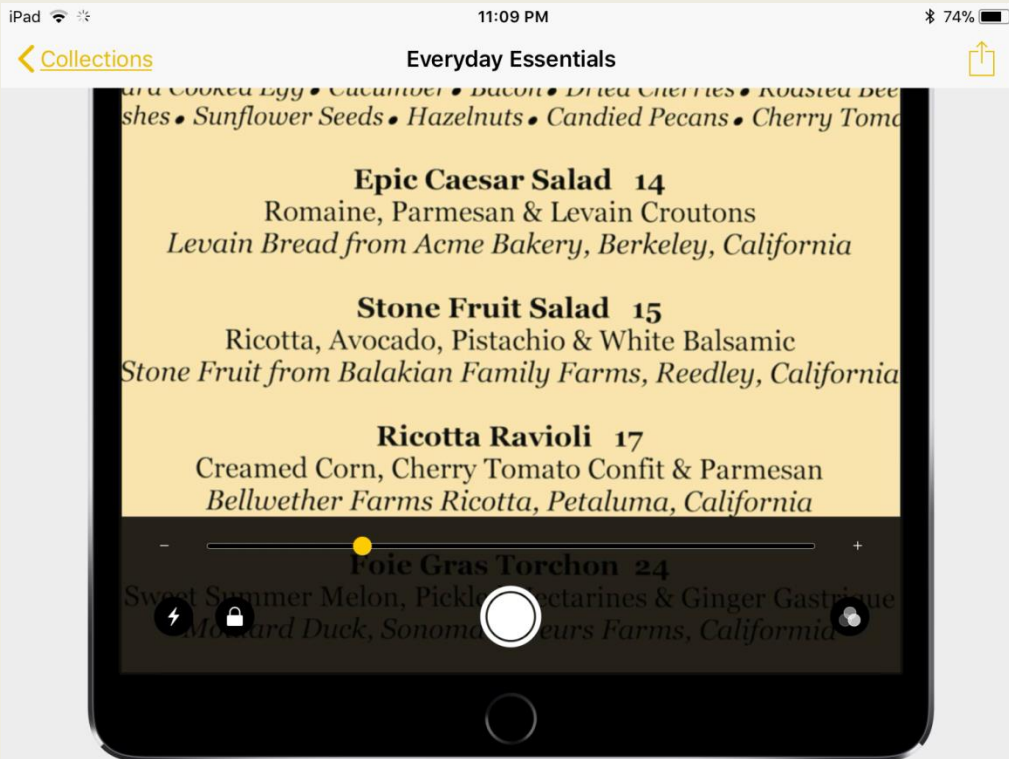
iPad 11:09 PM 74%

Collections

Everyday Essentials

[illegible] Cooked Egg • Cucumber • Bacon • Dried Cherries • Roasted Bee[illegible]
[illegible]shes • Sunflower Seeds • Hazelnuts • Candied Pecans • Cherry Toma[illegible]

Epic Caesar Salad 14
Romaine, Parmesan & Levain Croutons
Levain Bread from Acme Bakery, Berkeley, California

Stone Fruit Salad 15
Ricotta, Avocado, Pistachio & White Balsamic
Stone Fruit from Balakian Family Farms, Reedley, California

Ricotta Ravioli 17
Creamed Corn, Cherry Tomato Confit & Parmesan
Bellwether Farms Ricotta, Petaluma, California

–

+

Foie Gras Torchon 24
Sweet Summer Melon, Pickle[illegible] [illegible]ectarines & Ginger Gastrique
Moulard Duck, Sonoma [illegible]eurs Farms, California